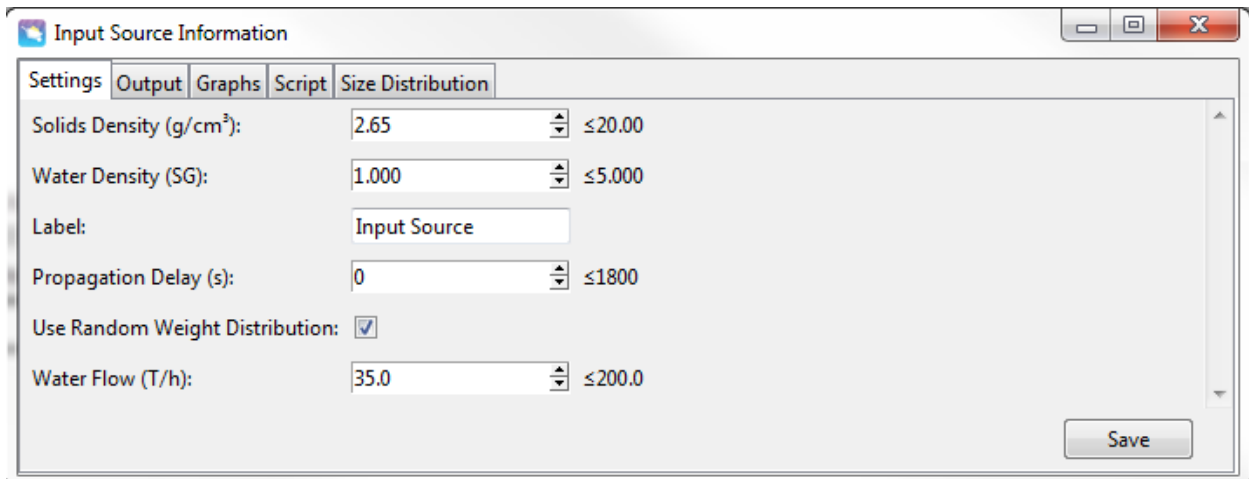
Input Source Information

Settings | Output | Graphs | Script | Size Distribution

Solids Density (g/cm$^3$): 2.65 ≤20.00

Water Density (SG): 1.000 ≤5.000

Label: Input Source

Propagation Delay (s): 0 ≤1800

Use Random Weight Distribution:

Water Flow (T/h): 35.0 ≤200.0

Save